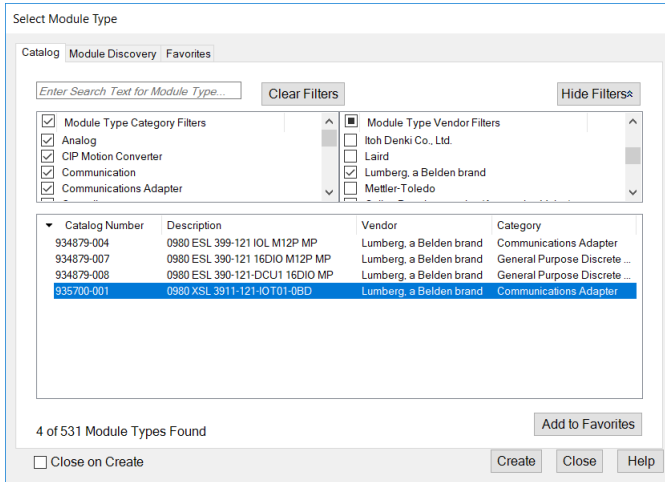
Select Module Type

Catalog | Module Discovery | Favorites

Enter Search Text for Module Type...

Clear Filters

Hide Filters

Module Type Category Filters
Analog
CIP Motion Converter
Communication
Communications Adapter

Module Type Vendor Filters
Itoh Denki Co., Ltd.
Laird
Lumberg, a Belden brand
Mettler-Toledo

| Catalog Number | Description | Vendor | Category |
|---|---|---|---|
| 934879-004 | 0980 ESL 399-121 IOL M12P MP | Lumberg, a Belden brand | Communications Adapter |
| 934879-007 | 0980 ESL 390-121 16DIO M12P MP | Lumberg, a Belden brand | General Purpose Discrete ... |
| 934879-008 | 0980 ESL 390-121-DCU1 16DIO MP | Lumberg, a Belden brand | General Purpose Discrete ... |
| 935700-001 | 0980 XSL 3911-121-IOT01-0BD | Lumberg, a Belden brand | Communications Adapter |

4 of 531 Module Types Found

Add to Favorites

Close on Create

Create

Close

Help